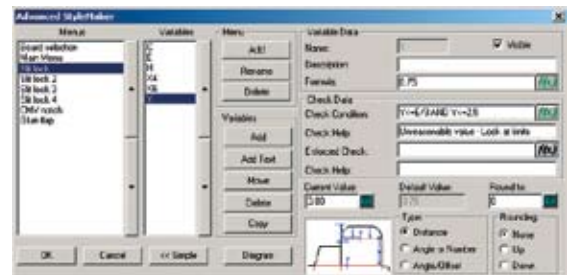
Advanced StyleMaker

Menus
Board selection
Start Menu
Ski lock
Ski lock 2
Ski lock 3
Ski lock 4
Dovetail notch
Stair flap

Variables
D
H
H1
X4
X6
Y

Menu
Add
Rename
Delete

Variables
Add
Add Text
Move
Delete
Copy

Variable Data
Name
Visible
Description
Formula
0.75
f(x)

Check Data
Check Condition
Y>=0.5 AND Y<=2.5
Check Help
Unreasonable value - Look at limits
Enhanced Check
f(x)
Check Help

Current Value
0.00
Default Value
0.75
Round to
0

Type
Distance
Angle or Number
Angle/Offset

Rounding
None
Up
Down

OK
Cancel
<< Simple
Diagram